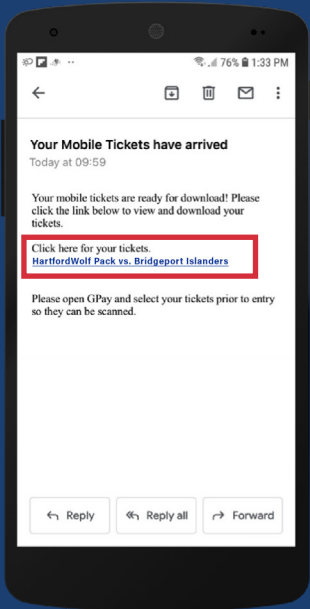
76% 1:33 PM

Your Mobile Tickets have arrived
Today at 09:59

Your mobile tickets are ready for download! Please click the link below to view and download your tickets.

Click here for your tickets.
HartfordWolf Pack vs. Bridgeport Islanders

Please open GPay and select your tickets prior to entry so they can be scanned.

Reply
Reply all
Forward